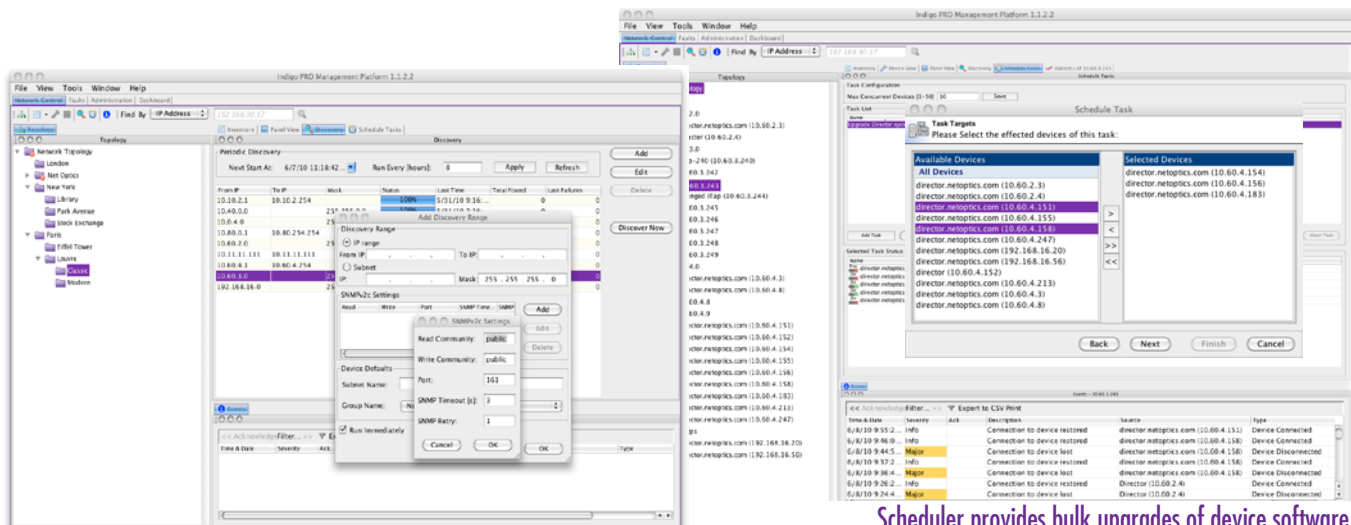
Indigo PRO Management Platform 1.1.2.2

File View Tools Window Help

Network Control | Faults | Administration | Dashboard

Find By IP Address 192.168.50.17

Topology

Network Topology
London
Net Optics
New York
Library
Park Avenue
Stock Exchange
Paris
Eiffel Tower
Louvre
Classic
Modern

Inventory | Panel View | Discovery | Schedule Tasks

Discovery

Periodic Discovery

Next Start At: 6/7/10 13:18:42 Run Every [hours]: 8 Apply Refresh

Add
Edit
Delete
Discover Now

| From IP | To IP | Mask | Status | Last Time | Total Found | Last Failures |
|---|---|---|---|---|---|---|
| 10.10.2.1 | 10.10.2.254 | | 100% | 5/31/10 9:16: | 0 | 0 |
| 10.40.0.0 | | 255.255.0.0 | | | | 0 |
| 10.0.4.0 | | 25 | | | | 0 |
| 10.80.0.1 | 10.80.254.254 | | | | | 0 |
| 10.60.2.0 | | 25 | | | | 0 |
| 10.11.11.111 | 10.11.11.111 | | | | | 0 |
| 10.60.4.1 | 10.60.4.254 | | | | | 0 |
| 10.60.3.0 | | 25 | | | | 0 |
| 192.168.16.0 | | 25 | | | | 0 |

Add Discovery Range

Discovery Range
IP range
From IP: To IP:
Subnet
IP: Mask: 255 . 255 . 255 . 0

SNMPv2c Settings
Read Write Port SNMP Time SNMP
Add
Edit
Delete

Device Defaults
Subnet Name:
Group Name:
Run Immediately
OK

SNMPv2c Settings
Read Community: public
Write Community: public
Port: 161
SNMP Timeout [s]: 3
SNMP Retry: 1
Cancel OK

Events
<< Acknowledge Filter... >>
Time & Date Severity Ack. Type

Indigo PRO Management Platform 1.1.2.2

File View Tools Window Help

Network Control | Faults | Administration | Dashboard

Find By IP Address 192.168.50.17

Topology

Task Configuration
Max Concurrent Devices [1-50] 30 Save
Task List

Schedule Task

Task Targets
Please Select the effected devices of this task:

Available Devices
All Devices
director.netoptics.com (10.60.2.3)
director.netoptics.com (10.60.2.4)
director.netoptics.com (10.60.4.151)
director.netoptics.com (10.60.4.155)
director.netoptics.com (10.60.4.158)
director.netoptics.com (10.60.4.247)
director.netoptics.com (192.168.16.20)
director.netoptics.com (192.168.16.50)
director (10.60.4.152)
director.netoptics.com (10.60.4.213)
director.netoptics.com (10.60.4.3)
director.netoptics.com (10.60.4.8)

>
<
>>
<<

Selected Devices
director.netoptics.com (10.60.4.154)
director.netoptics.com (10.60.4.156)
director.netoptics.com (10.60.4.183)

Back Next Finish Cancel

Add Task
Selected Task Status

Events
<< Acknowledge Filter... >> Export to CSV Print

| Time & Date | Severity | Ack. | Description | Source | Type |
|---|---|---|---|---|---|
| 6/8/10 9:55:2... | Info | | Connection to device restored | director.netoptics.com (10.60.4.151) | Device Connected |
| 6/8/10 9:46:0... | Info | | Connection to device restored | director.netoptics.com (10.60.4.158) | Device Connected |
| 6/8/10 9:44:5... | Major | | Connection to device lost | director.netoptics.com (10.60.4.158) | Device Disconnected |
| 6/8/10 9:37:2... | Info | | Connection to device restored | director.netoptics.com (10.60.4.158) | Device Connected |
| 6/8/10 9:36:4... | Major | | Connection to device lost | director.netoptics.com (10.60.4.158) | Device Disconnected |
| 6/8/10 9:26:2... | Info | | Connection to device restored | Director (10.60.2.4) | Device Connected |
| 6/8/10 9:24:4... | Major | | Connection to device lost | Director (10.60.2.4) | Device Disconnected |

Scheduler provides bulk upgrades of device software